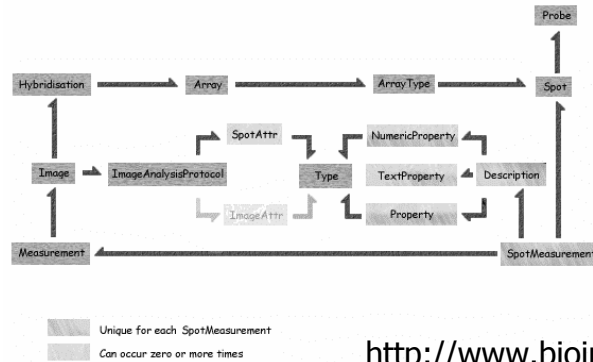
Probe

Hybridisation

Array

ArrayType

Spot

SpotAttr

NumericProperty

Image

ImageAnalysisProtocol

Type

TextProperty

Description

ImageAttr

Property

Measurement

SpotMeasurement

Unique for each SpotMeasurement

Can occur zero or more times

http://www.bioi